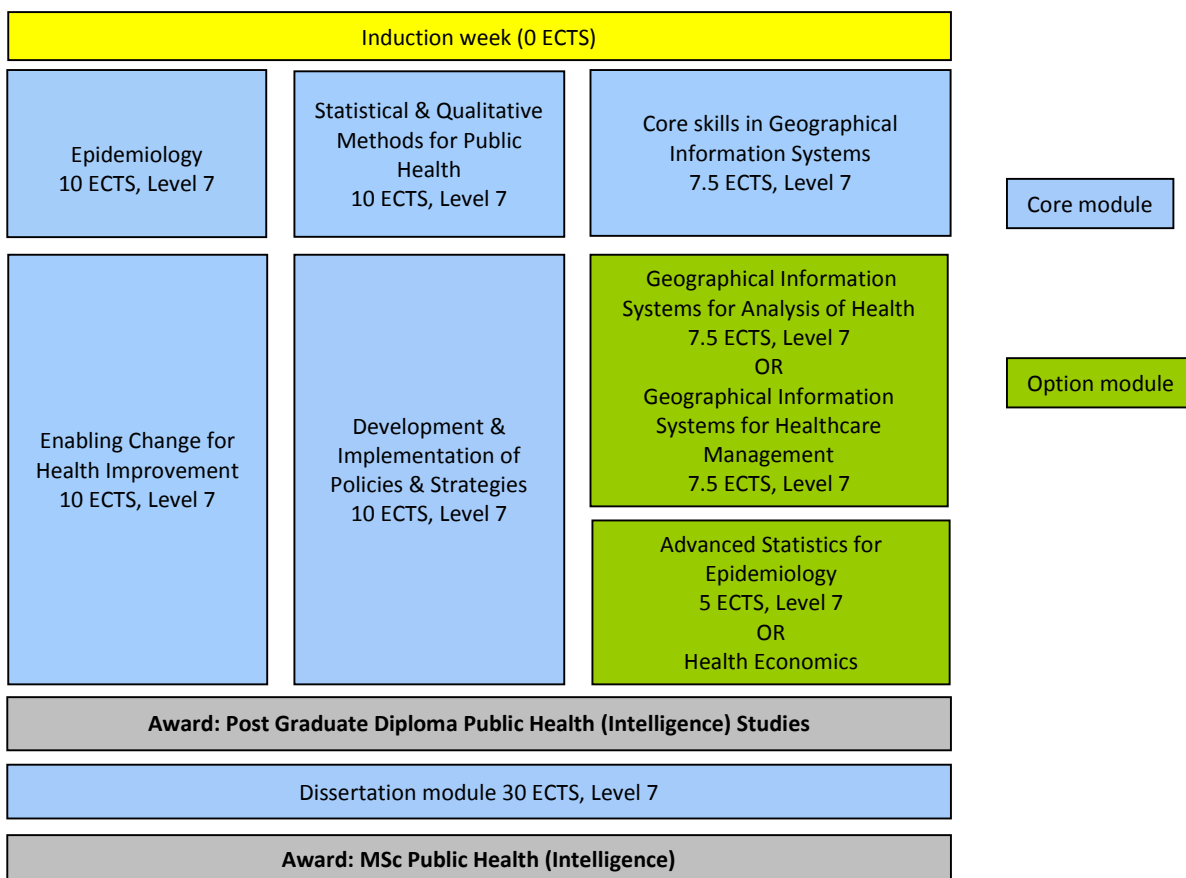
Induction week (0 ECTS)

Epidemiology
10 ECTS, Level 7

Statistical & Qualitative Methods for Public Health
10 ECTS, Level 7

Core skills in Geographical Information Systems
7.5 ECTS, Level 7

Core module

Enabling Change for Health Improvement
10 ECTS, Level 7

Development & Implementation of Policies & Strategies
10 ECTS, Level 7

Geographical Information Systems for Analysis of Health
7.5 ECTS, Level 7
OR
Geographical Information Systems for Healthcare Management
7.5 ECTS, Level 7

Option module

Advanced Statistics for Epidemiology
5 ECTS, Level 7
OR
Health Economics

**Award: Post Graduate Diploma Public Health (Intelligence) Studies**

Dissertation module 30 ECTS, Level 7

**Award: MSc Public Health (Intelligence)**